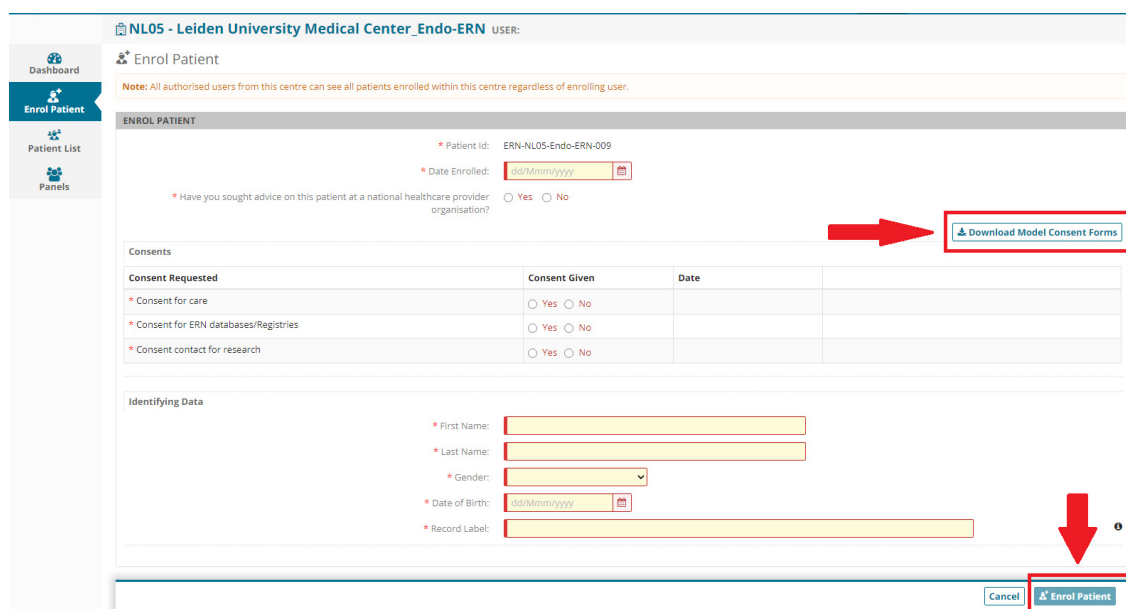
NL05 - Leiden University Medical Center_Endo-ERN USER:

Dashboard
Enrol Patient
Patient List
Panels

Enrol Patient

Note: All authorised users from this centre can see all patients enrolled within this centre regardless of enrolling user.

ENROL PATIENT

* Patient Id: ERN-NL05-Endo-ERN-009

* Date Enrolled: dd/Mmm/yyyy

* Have you sought advice on this patient at a national healthcare provider organisation? Yes No

Download Model Consent Forms

Consents

| Consent Requested | Consent Given | Date | |
|---|---|---|---|
| * Consent for care | Yes No | | |
| * Consent for ERN databases/Registries | Yes No | | |
| * Consent contact for research | Yes No | | |

Identifying Data

* First Name:

* Last Name:

* Gender:

* Date of Birth: dd/Mmm/yyyy

* Record Label:

Cancel Enrol Patient